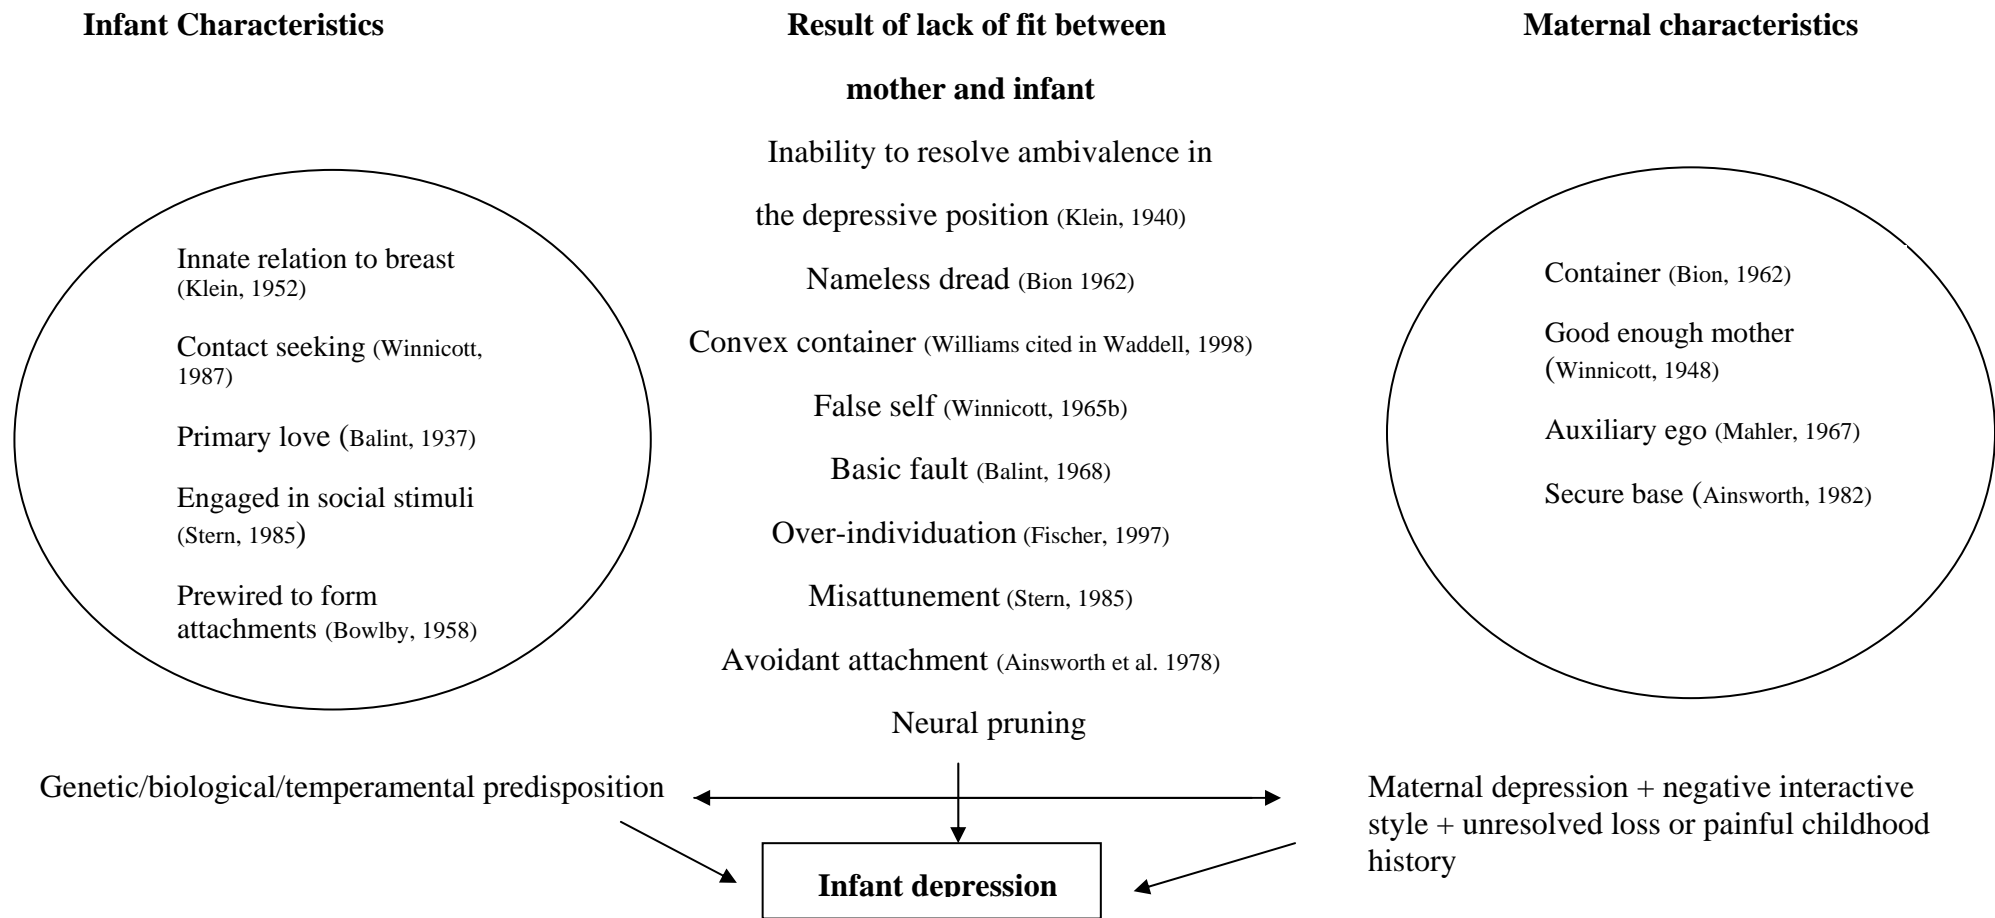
Infant Characteristics

Result of lack of fit between mother and infant

Maternal characteristics

Innate relation to breast (Klein, 1952)

Contact seeking (Winnicott, 1987)

Primary love (Balint, 1937)

Engaged in social stimuli (Stern, 1985)

Prewired to form attachments (Bowlby, 1958)

Inability to resolve ambivalence in the depressive position (Klein, 1940)

Nameless dread (Bion 1962)

Convex container (Williams cited in Waddell, 1998)

False self (Winnicott, 1965b)

Basic fault (Balint, 1968)

Over-individuation (Fischer, 1997)

Misattunement (Stern, 1985)

Avoidant attachment (Ainsworth et al. 1978)

Neural pruning

Container (Bion, 1962)

Good enough mother (Winnicott, 1948)

Auxiliary ego (Mahler, 1967)

Secure base (Ainsworth, 1982)

Genetic/biological/temperamental predisposition

Maternal depression + negative interactive style + unresolved loss or painful childhood history

Infant depression